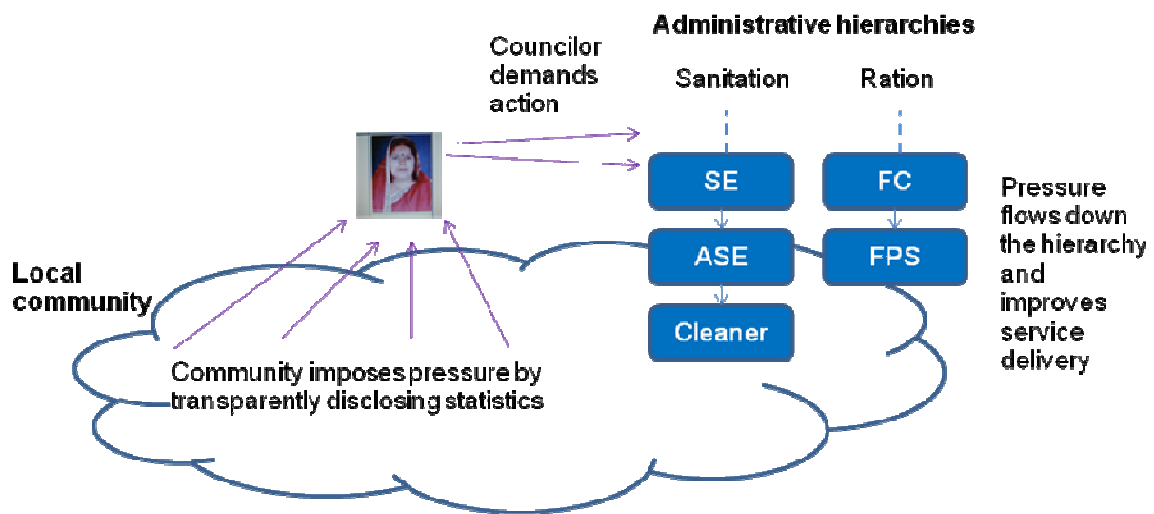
Administrative hierarchies

Councilor demands action

Sanitation

Ration

SE

ASE

Cleaner

FC

FPS

Pressure flows down the hierarchy and improves service delivery

Local community

Community imposes pressure by transparently disclosing statistics